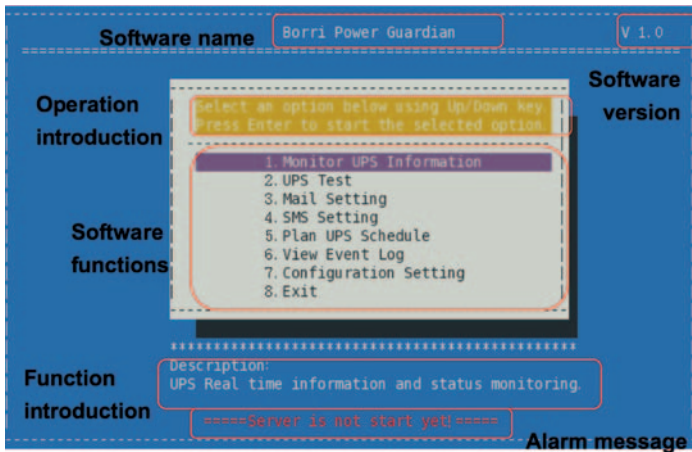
Software name

Borri Power Guardian

V 1.0

Software version

Operation introduction

Select an option below using Up/Down key.
Press Enter to start the selected option.

Software functions

1. Monitor UPS Information
2. UPS Test
3. Mail Setting
4. SMS Setting
5. Plan UPS Schedule
6. View Event Log
7. Configuration Setting
8. Exit

Function introduction

Description:
UPS Real time information and status monitoring.

=====Server is not start yet!=====

Alarm message